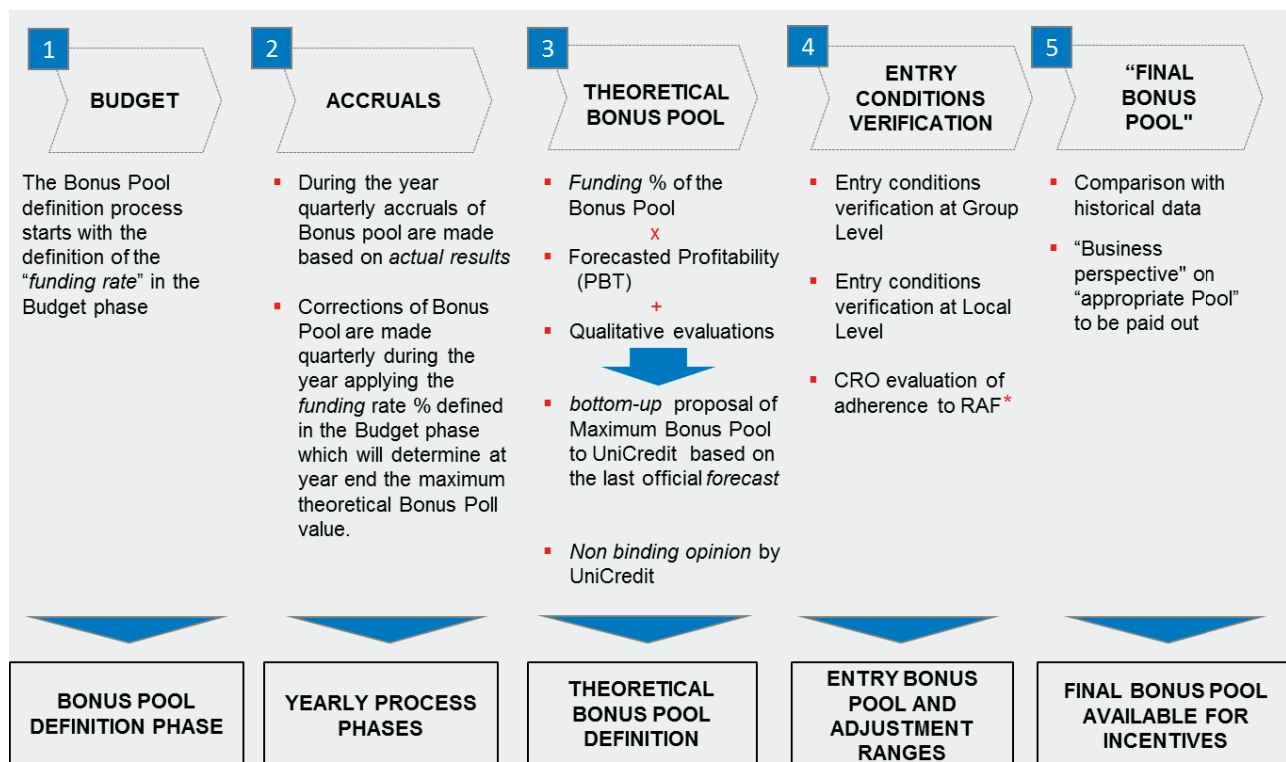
1
BUDGET

The Bonus Pool definition process starts with the definition of the "*funding rate*" in the Budget phase

2
ACCRUALS

▪ During the year quarterly accruals of Bonus pool are made based on *actual results*

▪ Corrections of Bonus Pool are made quarterly during the year applying the *funding* rate % defined in the Budget phase which will determine at year end the maximum theoretical Bonus Poll value.

3
THEORETICAL BONUS POOL

▪ *Funding* % of the Bonus Pool
x
▪ Forecasted Profitability (PBT)
+
▪ Qualitative evaluations

▪ *bottom-up* proposal of Maximum Bonus Pool to UniCredit based on the last official *forecast*

▪ *Non binding opinion* by UniCredit

4
ENTRY CONDITIONS VERIFICATION

▪ Entry conditions verification at Group Level

▪ Entry conditions verification at Local Level

▪ CRO evaluation of adherence to RAF*

5
"FINAL BONUS POOL"

▪ Comparison with historical data

▪ "Business perspective" on "appropriate Pool" to be paid out

BONUS POOL DEFINITION PHASE

YEARLY PROCESS PHASES

THEORETICAL BONUS POOL DEFINITION

ENTRY BONUS POOL AND ADJUSTMENT RANGES

FINAL BONUS POOL AVAILABLE FOR INCENTIVES